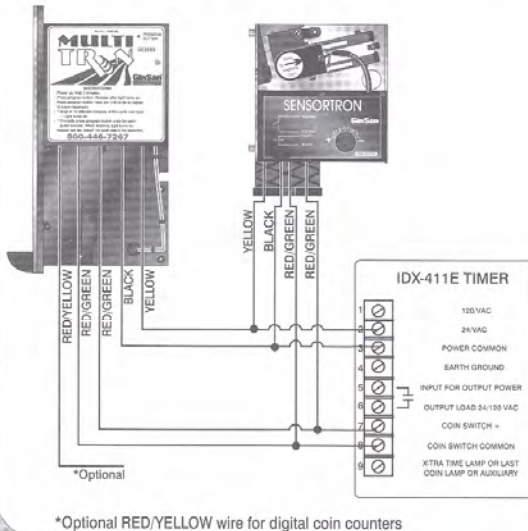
MULTI TRON

GinSan

800-446-7267

SENSORTRON

GinSan

YELLOW
BLACK
RED/GREEN
RED/GREEN

RED/YELLOW
RED/GREEN
RED/GREEN
BLACK
YELLOW

IDX-411E TIMER

| | |
|---|---|
| 1 | 120/VAC |
| 2 | 24/VAC |
| 3 | POWER COMMON |
| 4 | EARTH GROUND |
| 5 | INPUT FOR OUTPUT POWER |
| 6 | OUTPUT LOAD 24/120 VAC |
| 7 | COIN SWITCH + |
| 8 | COIN SWITCH COMMON |
| 9 | XTRA TIME LAMP OR LAST COIN LAMP OR AUXILIARY |

*Optional

*Optional RED/YELLOW wire for digital coin counters